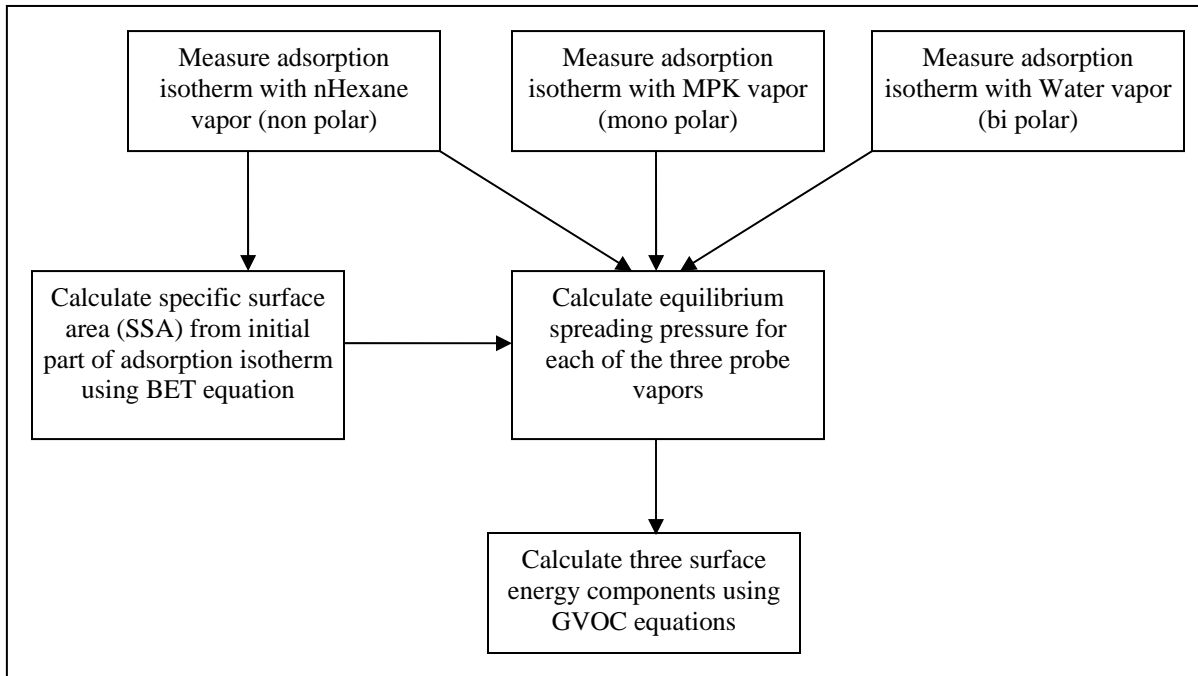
Measure adsorption isotherm with nHexane vapor (non polar)

Measure adsorption isotherm with MPK vapor (mono polar)

Measure adsorption isotherm with Water vapor (bi polar)

Calculate specific surface area (SSA) from initial part of adsorption isotherm using BET equation

Calculate equilibrium spreading pressure for each of the three probe vapors

Calculate three surface energy components using GVOC equations